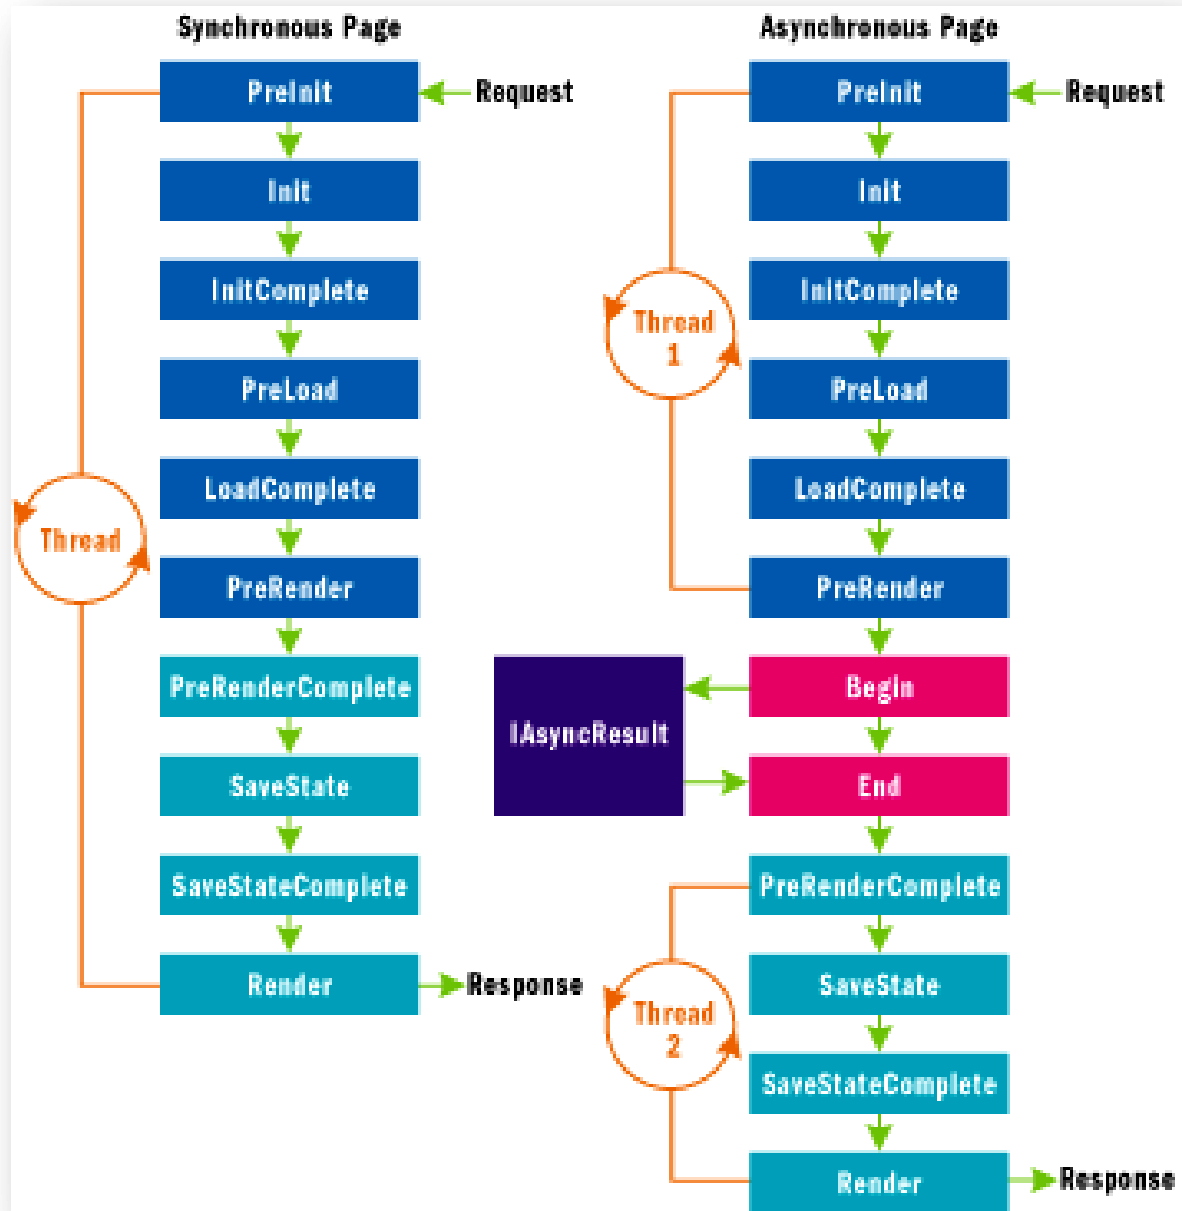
Synchronous Page

PreInit

Request

Init

InitComplete

PreLoad

LoadComplete

Thread

PreRender

PreRenderComplete

SaveState

SaveStateComplete

Render

Response

Asynchronous Page

PreInit

Request

Init

Thread 1

InitComplete

PreLoad

LoadComplete

PreRender

IAsyncResult

Begin

End

PreRenderComplete

Thread 2

SaveState

SaveStateComplete

Render

Response